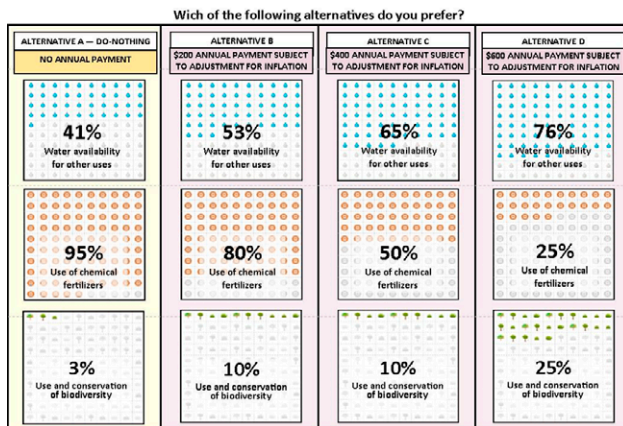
Wich of the following alternatives do you prefer?

| ALTERNATIVE A — DO-NOTHING | ALTERNATIVE B | ALTERNATIVE C | ALTERNATIVE D |
|---|---|---|---|
| NO ANNUAL PAYMENT | $200 ANNUAL PAYMENT SUBJECT TO ADJUSTMENT FOR INFLATION | $400 ANNUAL PAYMENT SUBJECT TO ADJUSTMENT FOR INFLATION | $600 ANNUAL PAYMENT SUBJECT TO ADJUSTMENT FOR INFLATION |
| 41% Water availability for other uses | 53% Water availability for other uses | 65% Water availability for other uses | 76% Water availability for other uses |
| 95% Use of chemical fertilizers | 80% Use of chemical fertilizers | 50% Use of chemical fertilizers | 25% Use of chemical fertilizers |
| 3% Use and conservation of biodiversity | 10% Use and conservation of biodiversity | 10% Use and conservation of biodiversity | 25% Use and conservation of biodiversity |